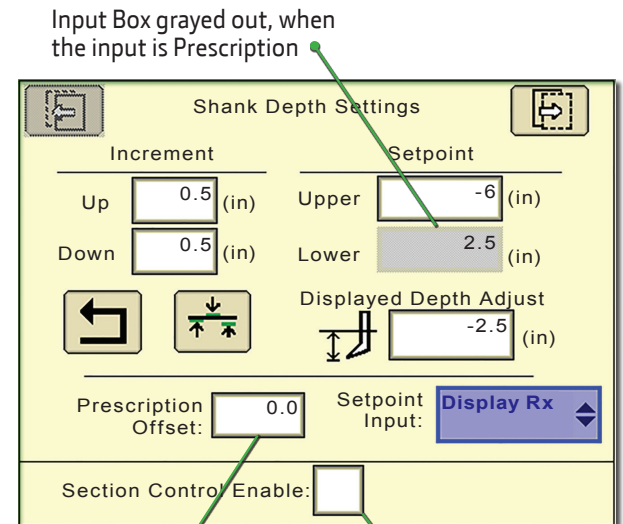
Input Box grayed out, when the input is Prescription

Shank Depth Settings

Increment

Up 0.5 (in)

Down 0.5 (in)

Setpoint

Upper -6 (in)

Lower 2.5 (in)

Displayed Depth Adjust

-2.5 (in)

Prescription Offset: 0.0

Setpoint Input: Display Rx

Section Control Enable: